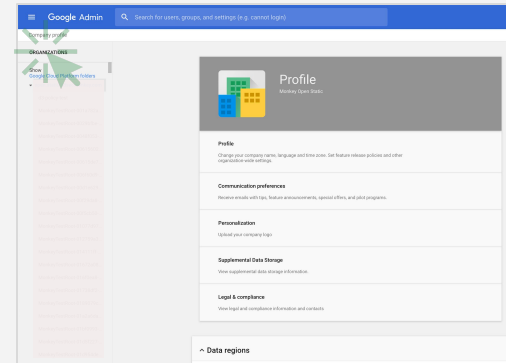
Google Admin

Search for users, groups, and settings (e.g. cannot login)

Company profile

ORGANIZATIONS

Show
Google Cloud Platform folders

Profile
Monkey Open Studio

Profile
Change your company name, language and time zone. Set feature release policies and other organization-wide settings.

Communication preferences
Receive emails with tips, feature announcements, special offers, and pilot programs.

Personalization
Upload your company logo

Supplemental Data Storage
View supplemental data storage information.

Legal & compliance
View legal and compliance information and contacts.

Data regions